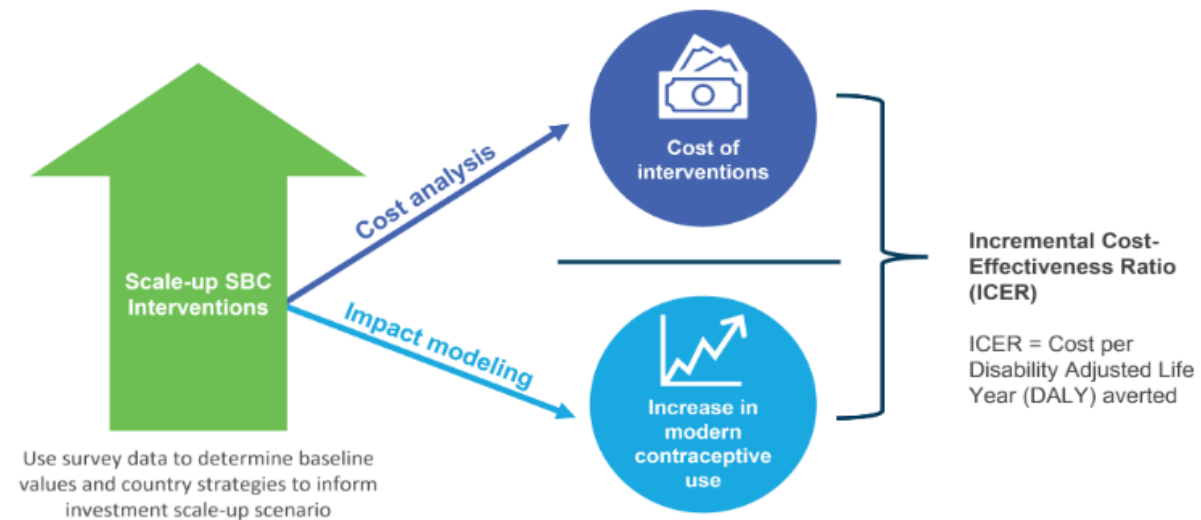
Scale-up SBC Interventions

Use survey data to determine baseline values and country strategies to inform investment scale-up scenario

Cost analysis

Impact modeling

Cost of interventions

Increase in modern contraceptive use

Incremental Cost-Effectiveness Ratio (ICER)

ICER = Cost per Disability Adjusted Life Year (DALY) averted